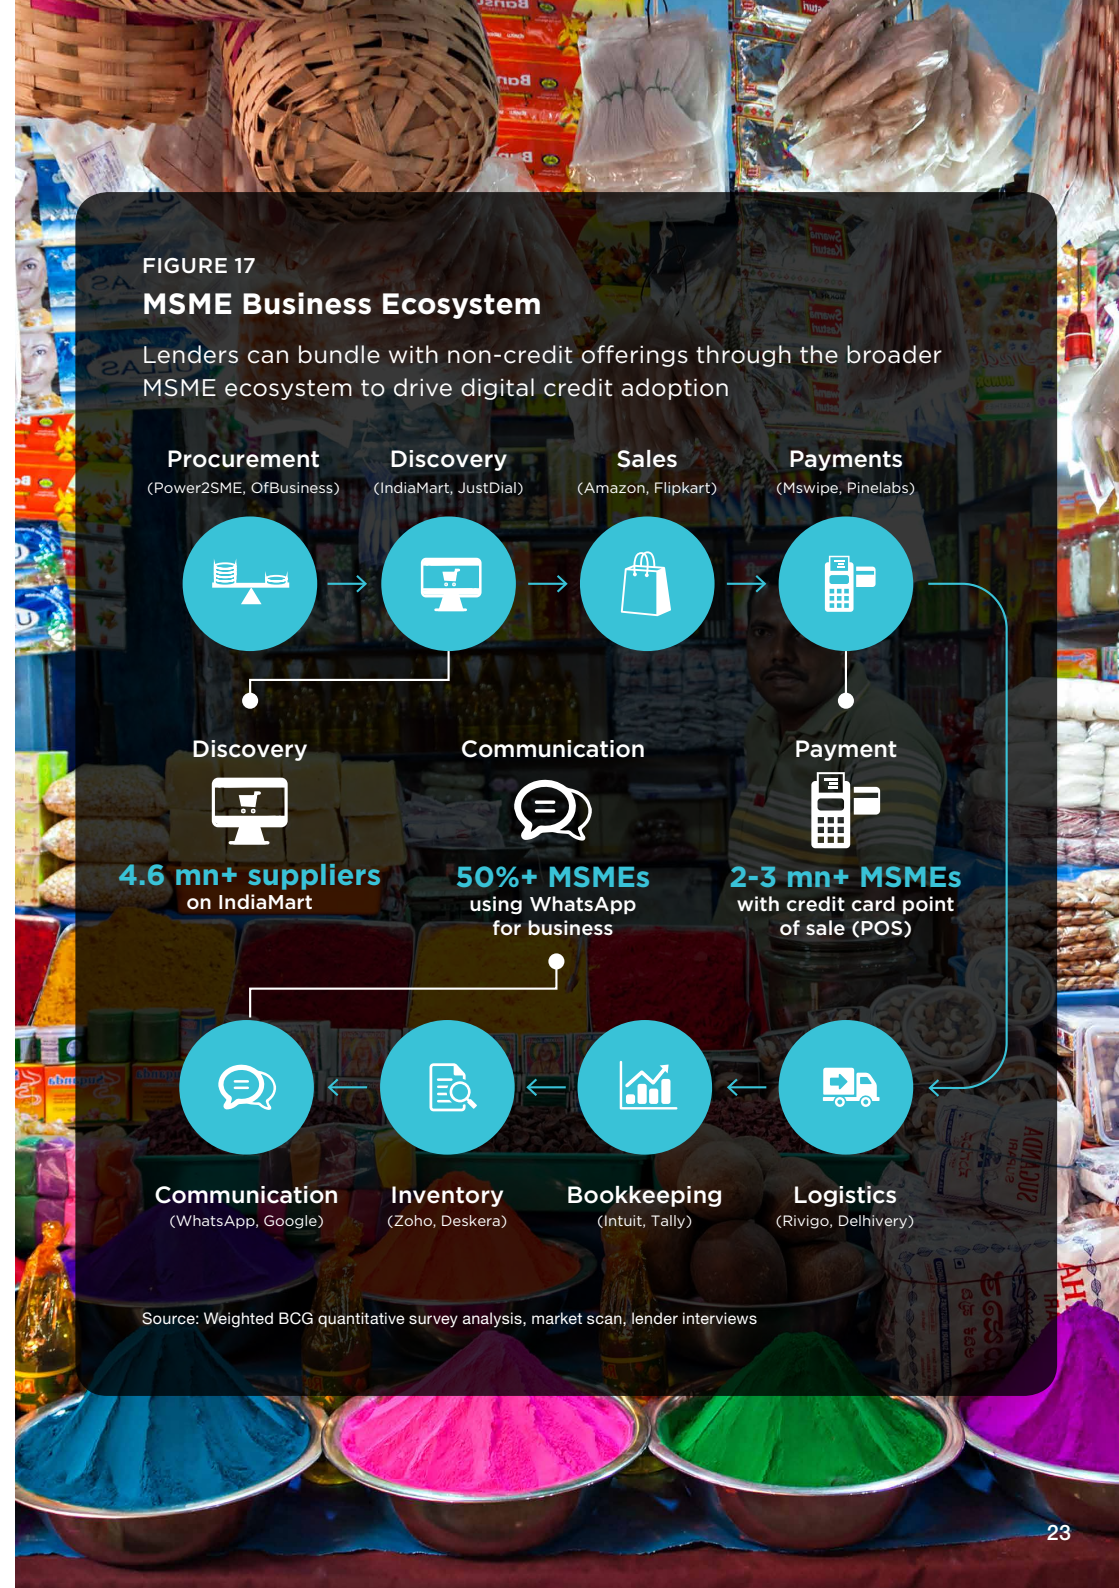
FIGURE 17

MSME Business Ecosystem

Lenders can bundle with non-credit offerings through the broader MSME ecosystem to drive digital credit adoption

Procurement
(Power2SME, OfBusiness)

Discovery
(IndiaMart, JustDial)

Sales
(Amazon, Flipkart)

Payments
(Mswipe, Pinelabs)

Discovery

4.6 mn+ suppliers
on IndiaMart

Communication

50%+ MSMEs
using WhatsApp for business

Payment

2-3 mn+ MSMEs
with credit card point of sale (POS)

Communication
(WhatsApp, Google)

Inventory
(Zoho, Deskera)

Bookkeeping
(Intuit, Tally)

Logistics
(Rivigo, Delhivery)

Source: Weighted BCG quantitative survey analysis, market scan, lender interviews

23